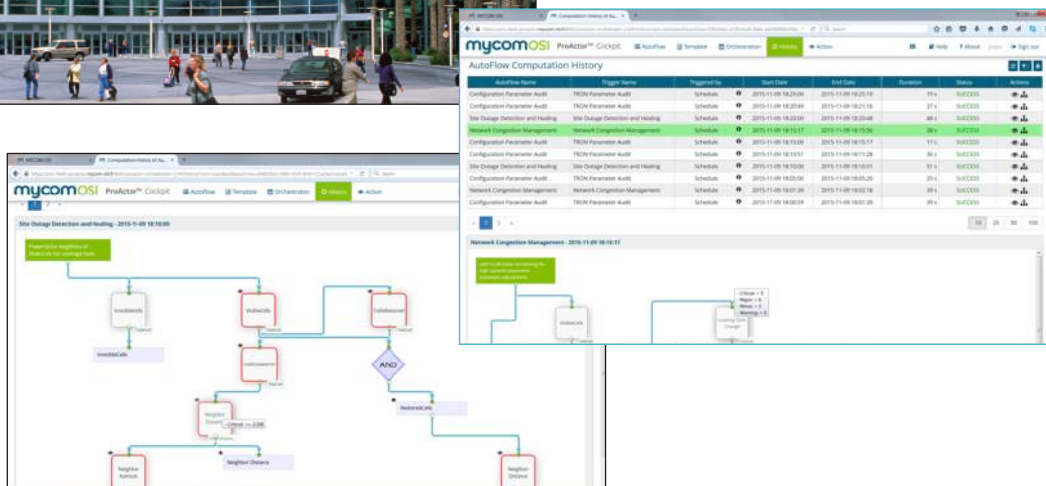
mycomOSI ProActor™ Cockpit AutoFlow Template Orchestration History Action Help About Sign out

AutoFlow Computation History

| AutoFlow Name | Trigger Name | Triggered By | | Start Date | End Date | Duration | Status | Actions |
|---|---|---|---|---|---|---|---|---|
| Configuration Parameter Audit | TRON Parameter Audit | Schedule | | 2015-11-09 18:25:00 | 2015-11-09 18:25:19 | 19 s | SUCCESS | |
| Configuration Parameter Audit | TRON Parameter Audit | Schedule | | 2015-11-09 18:20:49 | 2015-11-09 18:21:16 | 27 s | SUCCESS | |
| Site Outage Detection and Healing | Site Outage Detection and Healing | Schedule | | 2015-11-09 18:20:00 | 2015-11-09 18:20:48 | 48 s | SUCCESS | |
| Network Congestion Management | Network Congestion Management | Schedule | | 2015-11-09 18:15:17 | 2015-11-09 18:15:56 | 38 s | SUCCESS | |
| Configuration Parameter Audit | TRON Parameter Audit | Schedule | | 2015-11-09 18:15:00 | 2015-11-09 18:15:17 | 17 s | SUCCESS | |
| Configuration Parameter Audit | TRON Parameter Audit | Schedule | | 2015-11-09 18:10:51 | 2015-11-09 18:11:28 | 36 s | SUCCESS | |
| Site Outage Detection and Healing | Site Outage Detection and Healing | Schedule | | 2015-11-09 18:10:00 | 2015-11-09 18:10:51 | 51 s | SUCCESS | |
| Configuration Parameter Audit | TRON Parameter Audit | Schedule | | 2015-11-09 18:05:00 | 2015-11-09 18:05:20 | 20 s | SUCCESS | |
| Network Congestion Management | Network Congestion Management | Schedule | | 2015-11-09 18:01:39 | 2015-11-09 18:02:18 | 39 s | SUCCESS | |
| Configuration Parameter Audit | TRON Parameter Audit | Schedule | | 2015-11-09 18:00:59 | 2015-11-09 18:01:39 | 39 s | SUCCESS | |

1 2 3
10 20 50 100

Network Congestion Management - 2015-11-09 18:15:17

Critical = 0
Major = 0
Minor = 0
Warning = 0

mycomOSI ProActor™ Cockpit AutoFlow Template Orchestration History Action

Site Outage Detection and Healing - 2015-11-09 18:10:00

InvisibleCells
VisibleCells
CellsRestored
CellsAbnormal
AND
RestoredCells
Neighbor
Critical >= 2.00
Neighbor Distance
Neighbor
Neighbor
Distance